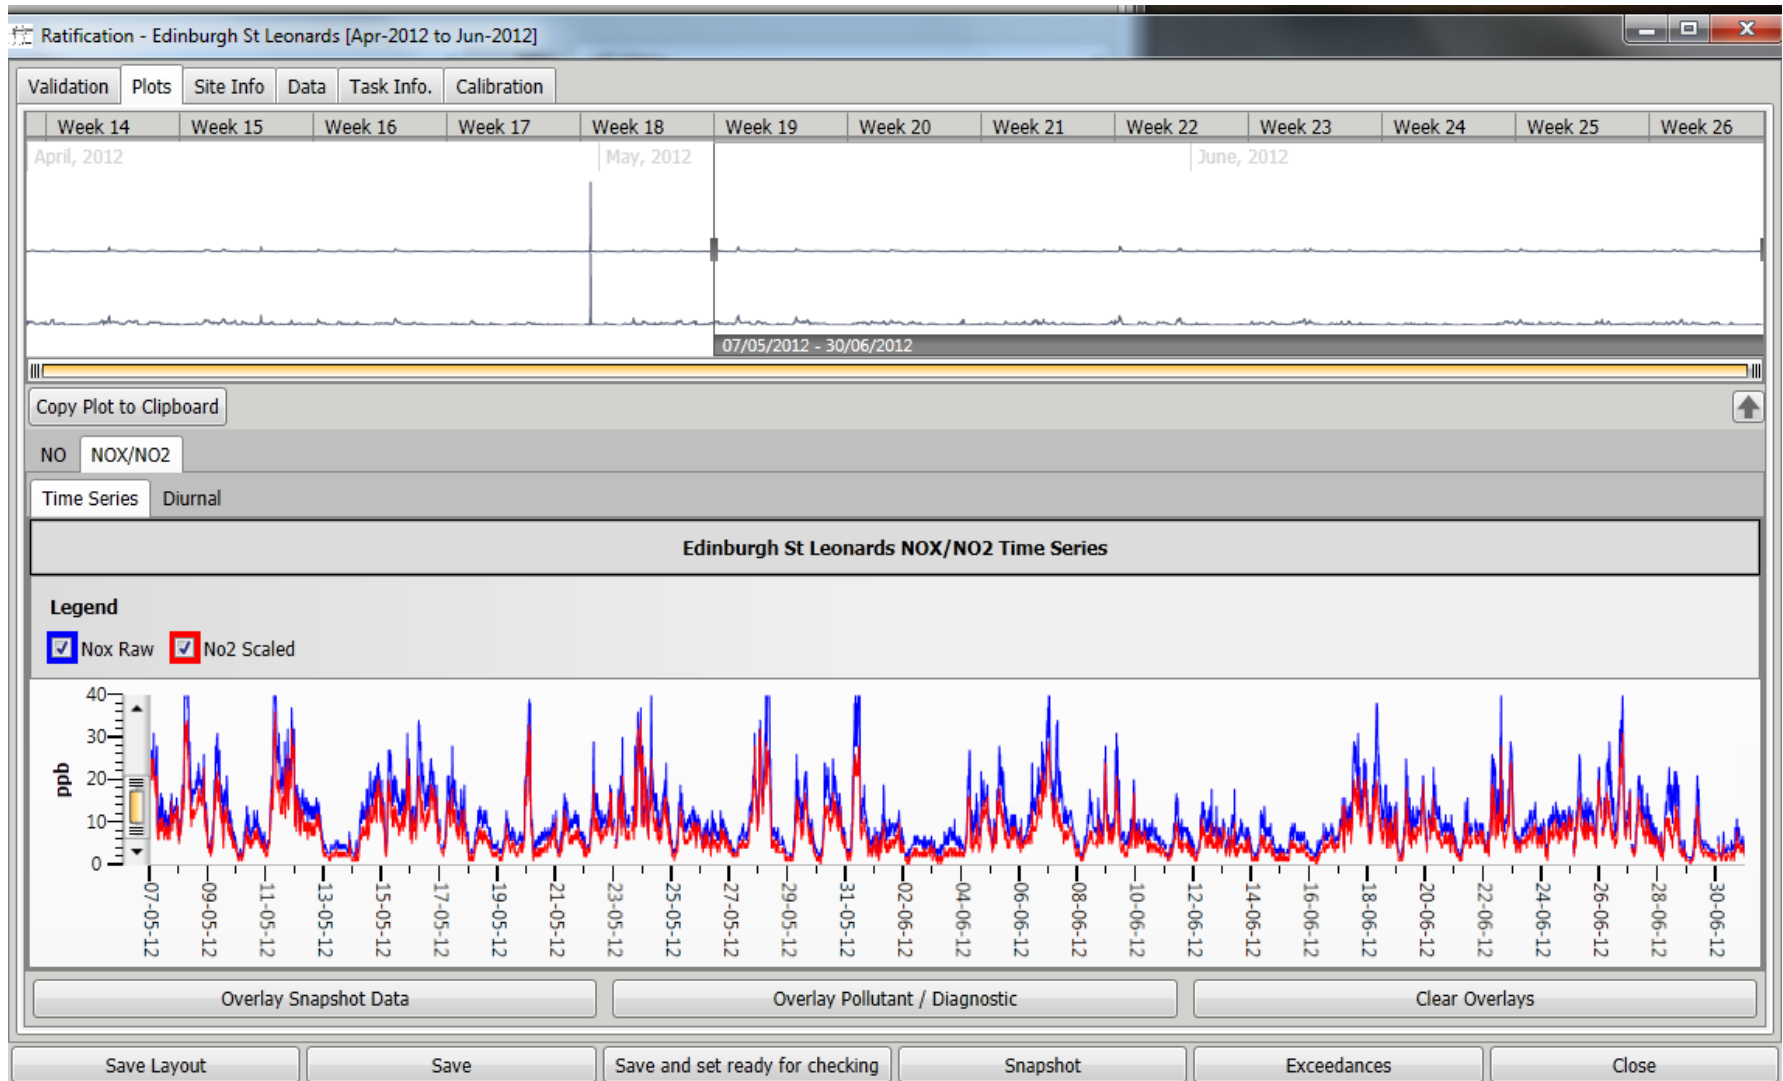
Ratification - Edinburgh St Leonards [Apr-2012 to Jun-2012]

Validation | Plots | Site Info | Data | Task Info. | Calibration

Week 14 | Week 15 | Week 16 | Week 17 | Week 18 | Week 19 | Week 20 | Week 21 | Week 22 | Week 23 | Week 24 | Week 25 | Week 26

April, 2012
May, 2012
June, 2012

07/05/2012 - 30/06/2012

Copy Plot to Clipboard

NO | NOX/NO2

Time Series | Diurnal

Edinburgh St Leonards NOX/NO2 Time Series

Legend
Nox Raw
No2 Scaled

ppb
40
30
20
10
0

07-05-12
09-05-12
11-05-12
13-05-12
15-05-12
17-05-12
19-05-12
21-05-12
23-05-12
25-05-12
27-05-12
29-05-12
31-05-12
02-06-12
04-06-12
06-06-12
08-06-12
10-06-12
12-06-12
14-06-12
16-06-12
18-06-12
20-06-12
22-06-12
24-06-12
26-06-12
28-06-12
30-06-12

Overlay Snapshot Data | Overlay Pollutant / Diagnostic | Clear Overlays

Save Layout | Save | Save and set ready for checking | Snapshot | Exceedances | Close